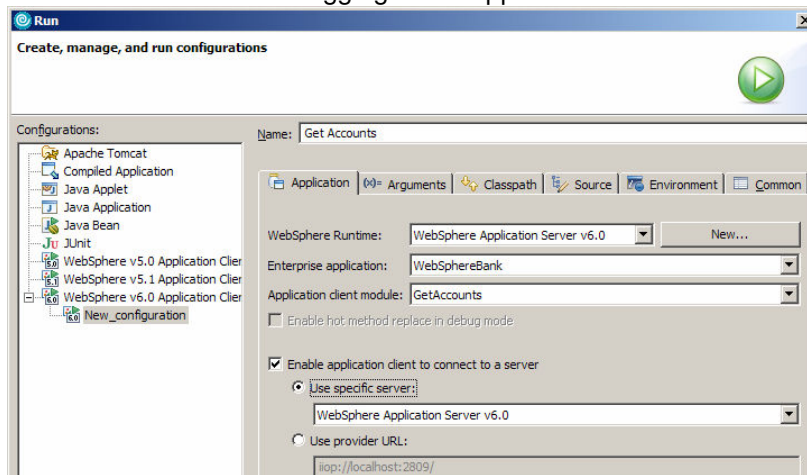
Run

Create, manage, and run configurations

Configurations:

Apache Tomcat
Compiled Application
Java Applet
Java Application
Java Bean
JUnit
WebSphere v5.0 Application Clier
WebSphere v5.1 Application Clier
WebSphere v6.0 Application Clier
New_configuration

Name: Get Accounts

Application | Arguments | Classpath | Source | Environment | Common

WebSphere Runtime: WebSphere Application Server v6.0 New...

Enterprise application: WebSphereBank

Application client module: GetAccounts

Enable hot method replace in debug mode

Enable application client to connect to a server

Use specific server:

WebSphere Application Server v6.0

Use provider URL:

iiop://localhost:2809/